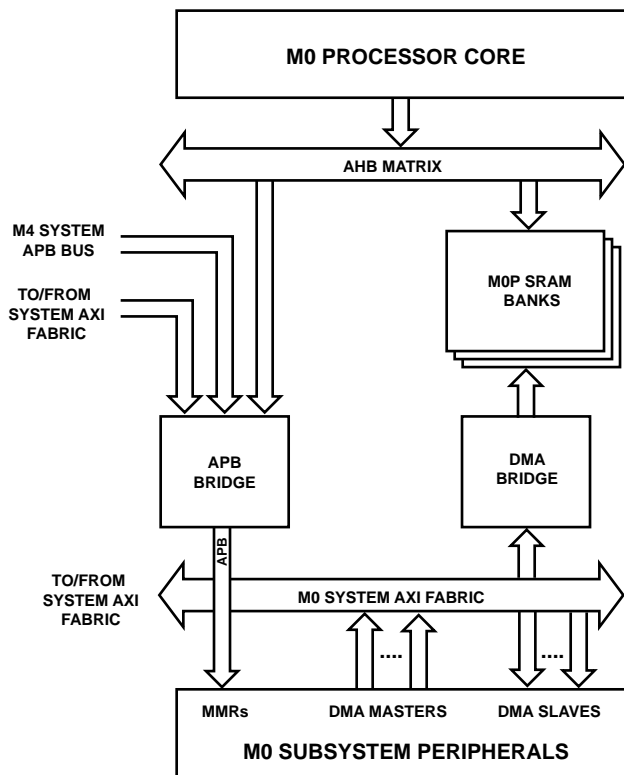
M0 PROCESSOR CORE

AHB MATRIX

M4 SYSTEM APB BUS

TO/FROM SYSTEM AXI FABRIC

M0P SRAM BANKS

APB BRIDGE

DMA BRIDGE

APB

TO/FROM SYSTEM AXI FABRIC

M0 SYSTEM AXI FABRIC

....

....

MMRs

DMA MASTERS

DMA SLAVES

M0 SUBSYSTEM PERIPHERALS